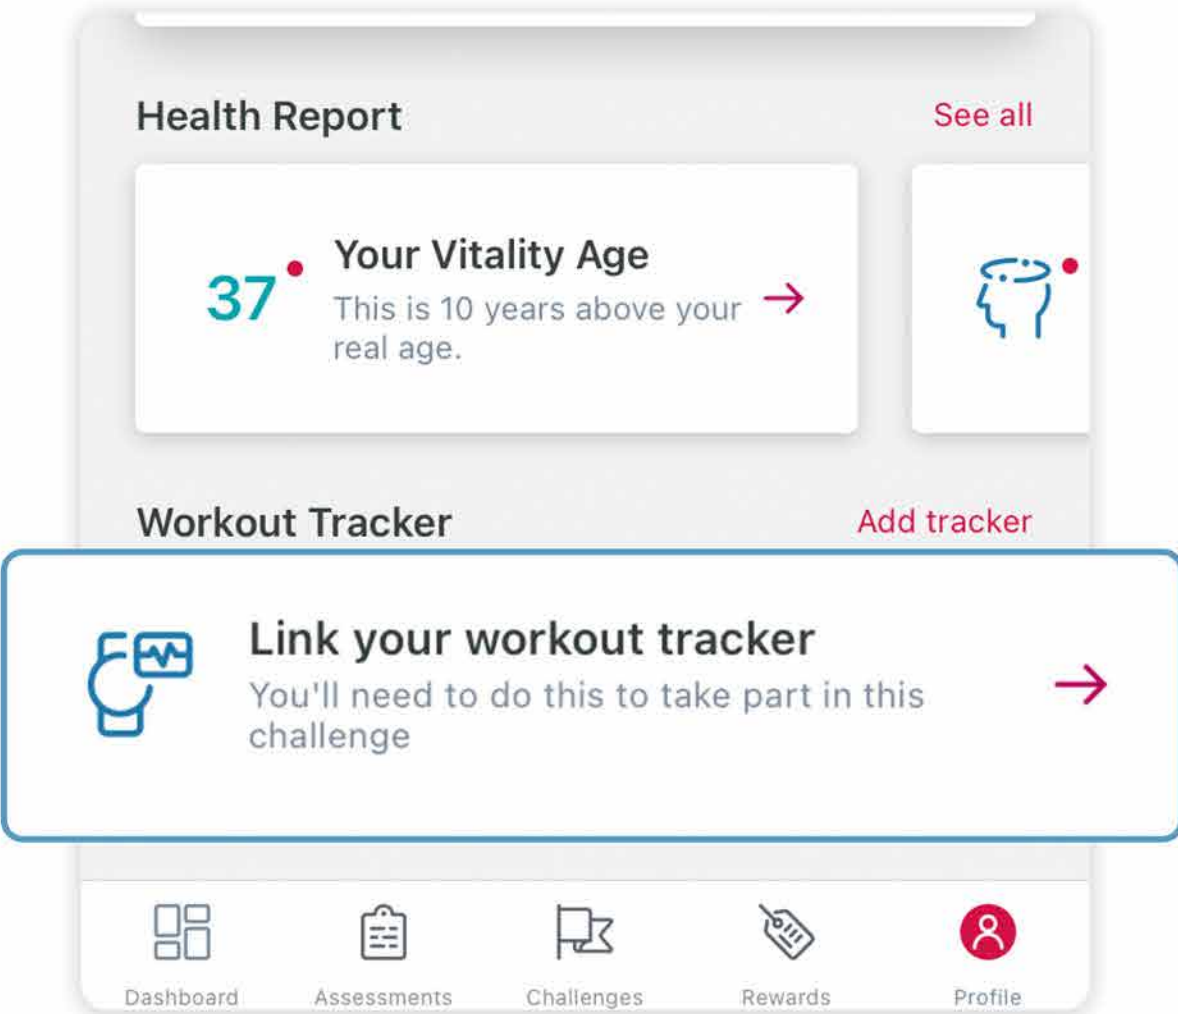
Health Report

See all

37

Your Vitality Age

This is 10 years above your real age.

Workout Tracker

Add tracker

Link your workout tracker

You'll need to do this to take part in this challenge

Dashboard

Assessments

Challenges

Rewards

Profile